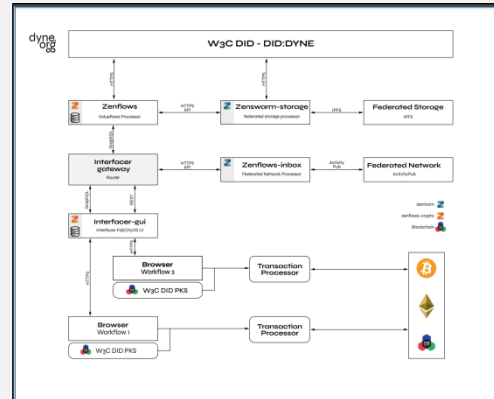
dyne.org

W3C DID - DID:DYNE

HTTPS

HTTPS

Zenflows
Valueflows Processor

HTTPS API

Zenswarm-storage
Federated storage processor

IPFS

Federated Storage
IPFS

GraphQL

Interfacer gateway
Router

HTTPS API

Zenflows-inbox
Federated Network Processor

Activity Pub

Federated Network
ActivityPub

GraphQL

REST

Zenroom
zenflows-crypto
Blockchain

Interfacer-gui
Interfacer Fab City OS UI

Browser
Workflow 2

W3C DID PKS

Transaction Processor

HTTPS

Browser
Workflow 1

W3C DID PKS

Transaction Processor